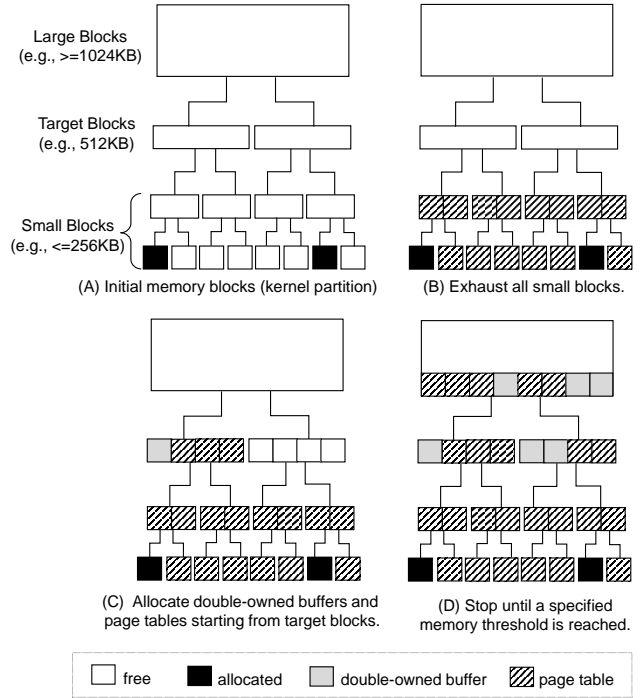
Large Blocks
(e.g., >=1024KB)

Target Blocks
(e.g., 512KB)

Small Blocks
(e.g., <=256KB)

(A) Initial memory blocks (kernel partition)

(B) Exhaust all small blocks.

(C) Allocate double-owned buffers and page tables starting from target blocks.

(D) Stop until a specified memory threshold is reached.

free allocated double-owned buffer page table